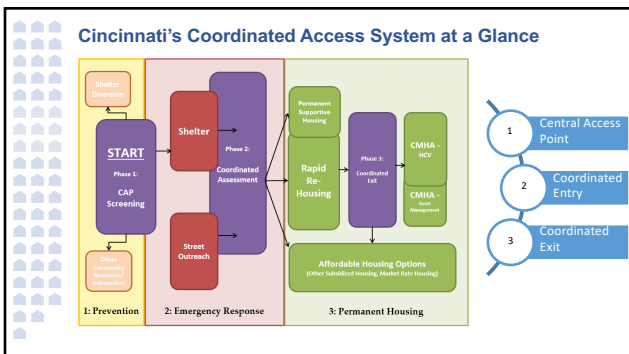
Cincinnati's Coordinated Access System at a Glance

Shelter Diversion

START

Phase 1: CAP Screening

Other Community Resources/ Information

Shelter

Street Outreach

Phase 2: Coordinated Assessment

Permanent Supportive Housing

Rapid Re-Housing

Phase 3: Coordinated Exit

CMHA - HCV

CMHA - Asset Management

Affordable Housing Options (Other Subsidized Housing, Market Rate Housing)

1: Prevention

2: Emergency Response

3: Permanent Housing

1 Central Access Point

2 Coordinated Entry

3 Coordinated Exit